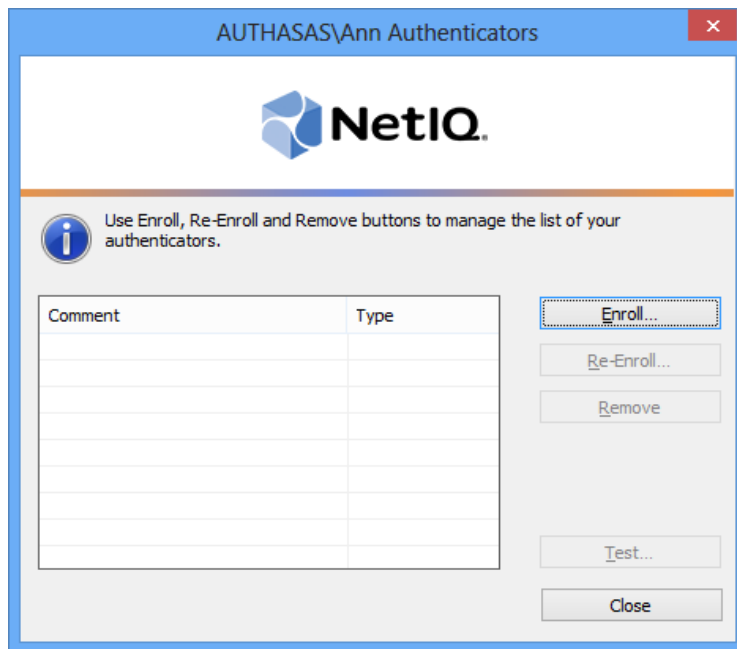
AUTHASAS\Ann Authenticators

×

NetIQ.

Use Enroll, Re-Enroll and Remove buttons to manage the list of your authenticators.

| Comment | Type |
|---|---|

Enroll...

Re-Enroll...

Remove

Test...

Close